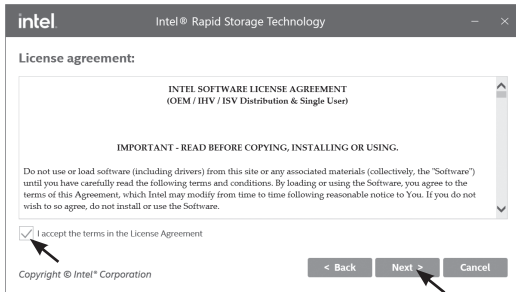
intel.
Intel® Rapid Storage Technology
– ×

License agreement:

INTEL SOFTWARE LICENSE AGREEMENT
(OEM / IHV / ISV Distribution & Single User)

IMPORTANT - READ BEFORE COPYING, INSTALLING OR USING.

Do not use or load software (including drivers) from this site or any associated materials (collectively, the "Software") until you have carefully read the following terms and conditions. By loading or using the Software, you agree to the terms of this Agreement, which Intel may modify from time to time following reasonable notice to You. If you do not wish to so agree, do not install or use the Software.

I accept the terms in the License Agreement

Copyright © Intel® Corporation

< Back
Next >
Cancel